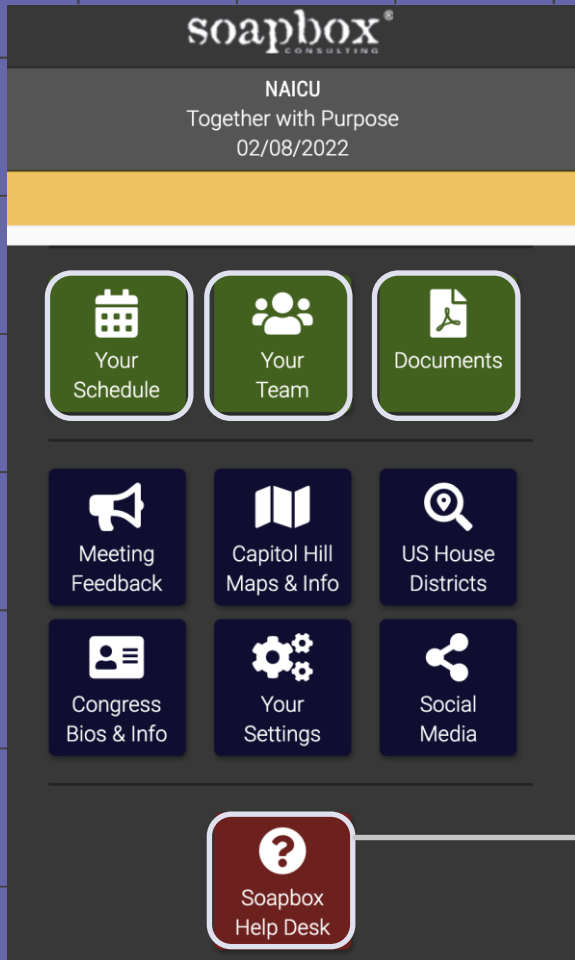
soapbox®
CONSULTING

NAICU
Together with Purpose
02/08/2022

Your Schedule

Your Team

Documents

Meeting Feedback

Capitol Hill Maps & Info

US House Districts

Congress Bios & Info

Your Settings

Social Media

Soapbox Help Desk